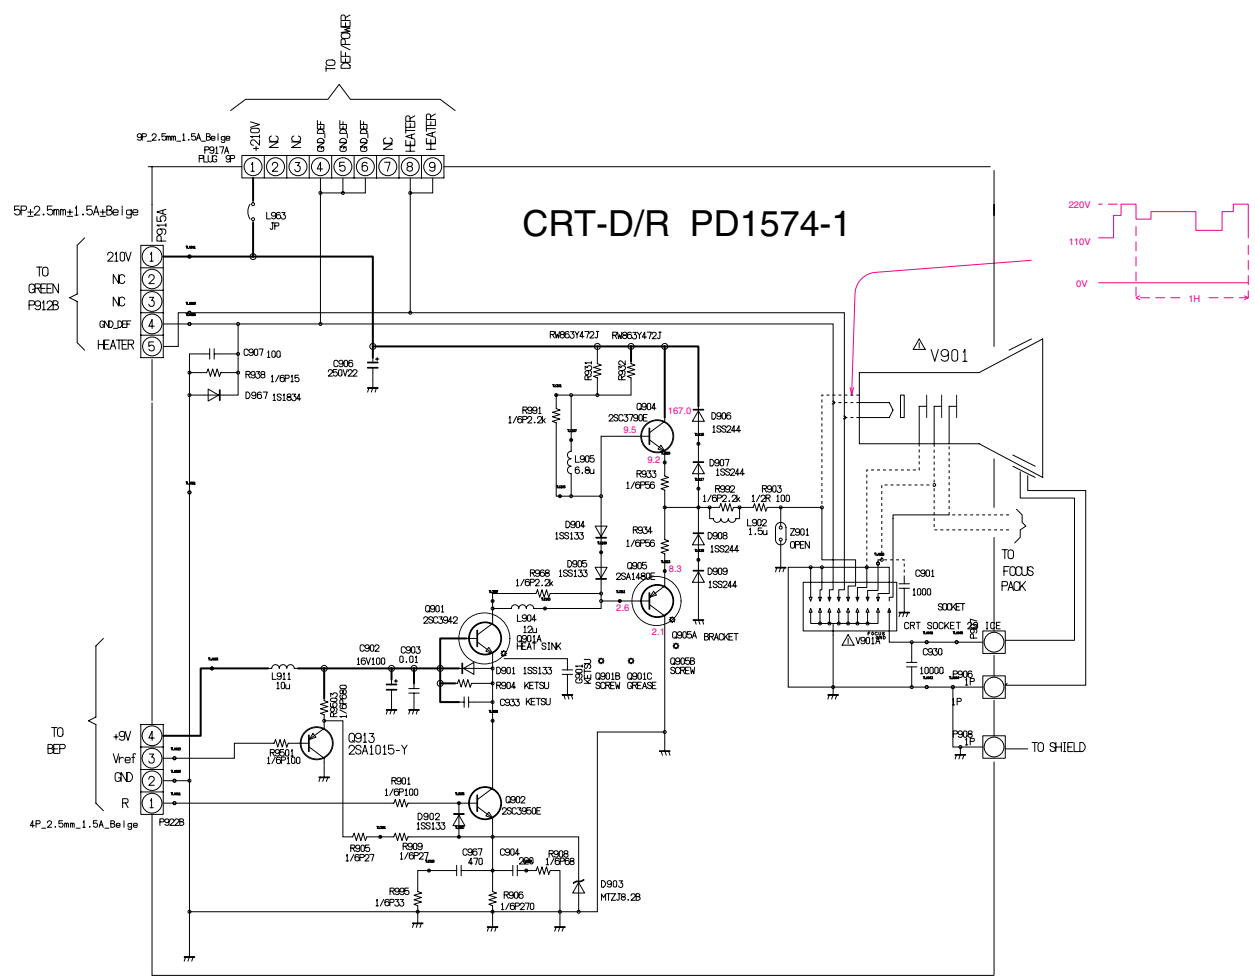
TO DEF/POWER

9P_2.5mm_1.5A_Beige
P917A
PLUG 9P

+210V NC NC GND_DEF GND_DEF GND_DEF NC HEATER HEATER
1 2 3 4 5 6 7 8 9

5P±2.5mm±1.5A±Beige
P915A

CRT-D/R PD1574-1

220V
110V
0V
1H

L963
JP

TO GREEN P912B

210V 1
NC 2
NC 3
GND_DEF 4
HEATER 5

C907 100
R938 1/6P15
D967 1S1834

C906 250V22

RW863Y472J RW863Y472J

R931 R932

R991 1/6P2.2k

Q904 2SC3790E
167.0
9.5
9.2

D906 1SS244
D907 1SS244

L905 6.8u

R933 1/6P56

R992 1/6P2.2k
R903 1/2R 100
L902 1.5u
Z901 OPEN

D904 1SS133
R934 1/6P56
D908 1SS244

D905 1SS133
R968 1/6P2.2k
Q905 2SA1480E
8.3
2.6
2.1
D909 1SS244

Q901 2SC3942
L904 12u
Q901A HEAT SINK
Q905A BRACKET

C902 16V100
C903 0.01

L911 10u

D901 1SS133
R904 KETSU
C933 KETSU

G901 KETSU
Q901B SCREW
Q901C GREASE
Q905B SCREW

R9503 1/6P680

TO BEP
+9V 4
Vref 3
GND 2
R 1

R9501 1/6P100
Q913 2SA1015-Y

R901 1/6P100
Q902 2SC3950E
D902 1SS133

R905 1/6P27
R909 1/6P27
C967 470
C904 220
R908 1/6P68

R995 1/6P33
R906 1/6P270
D903 MTZJ8.2B

4P_2.5mm_1.5A_Beige
P922B

V901
TO FOCUS PACK
C901 1000
SOCKET
CRT SOCKET
V901A
FOCUS
C930 10000
P906 1P
1P
P908 1P
TO SHIELD
P907
ICE